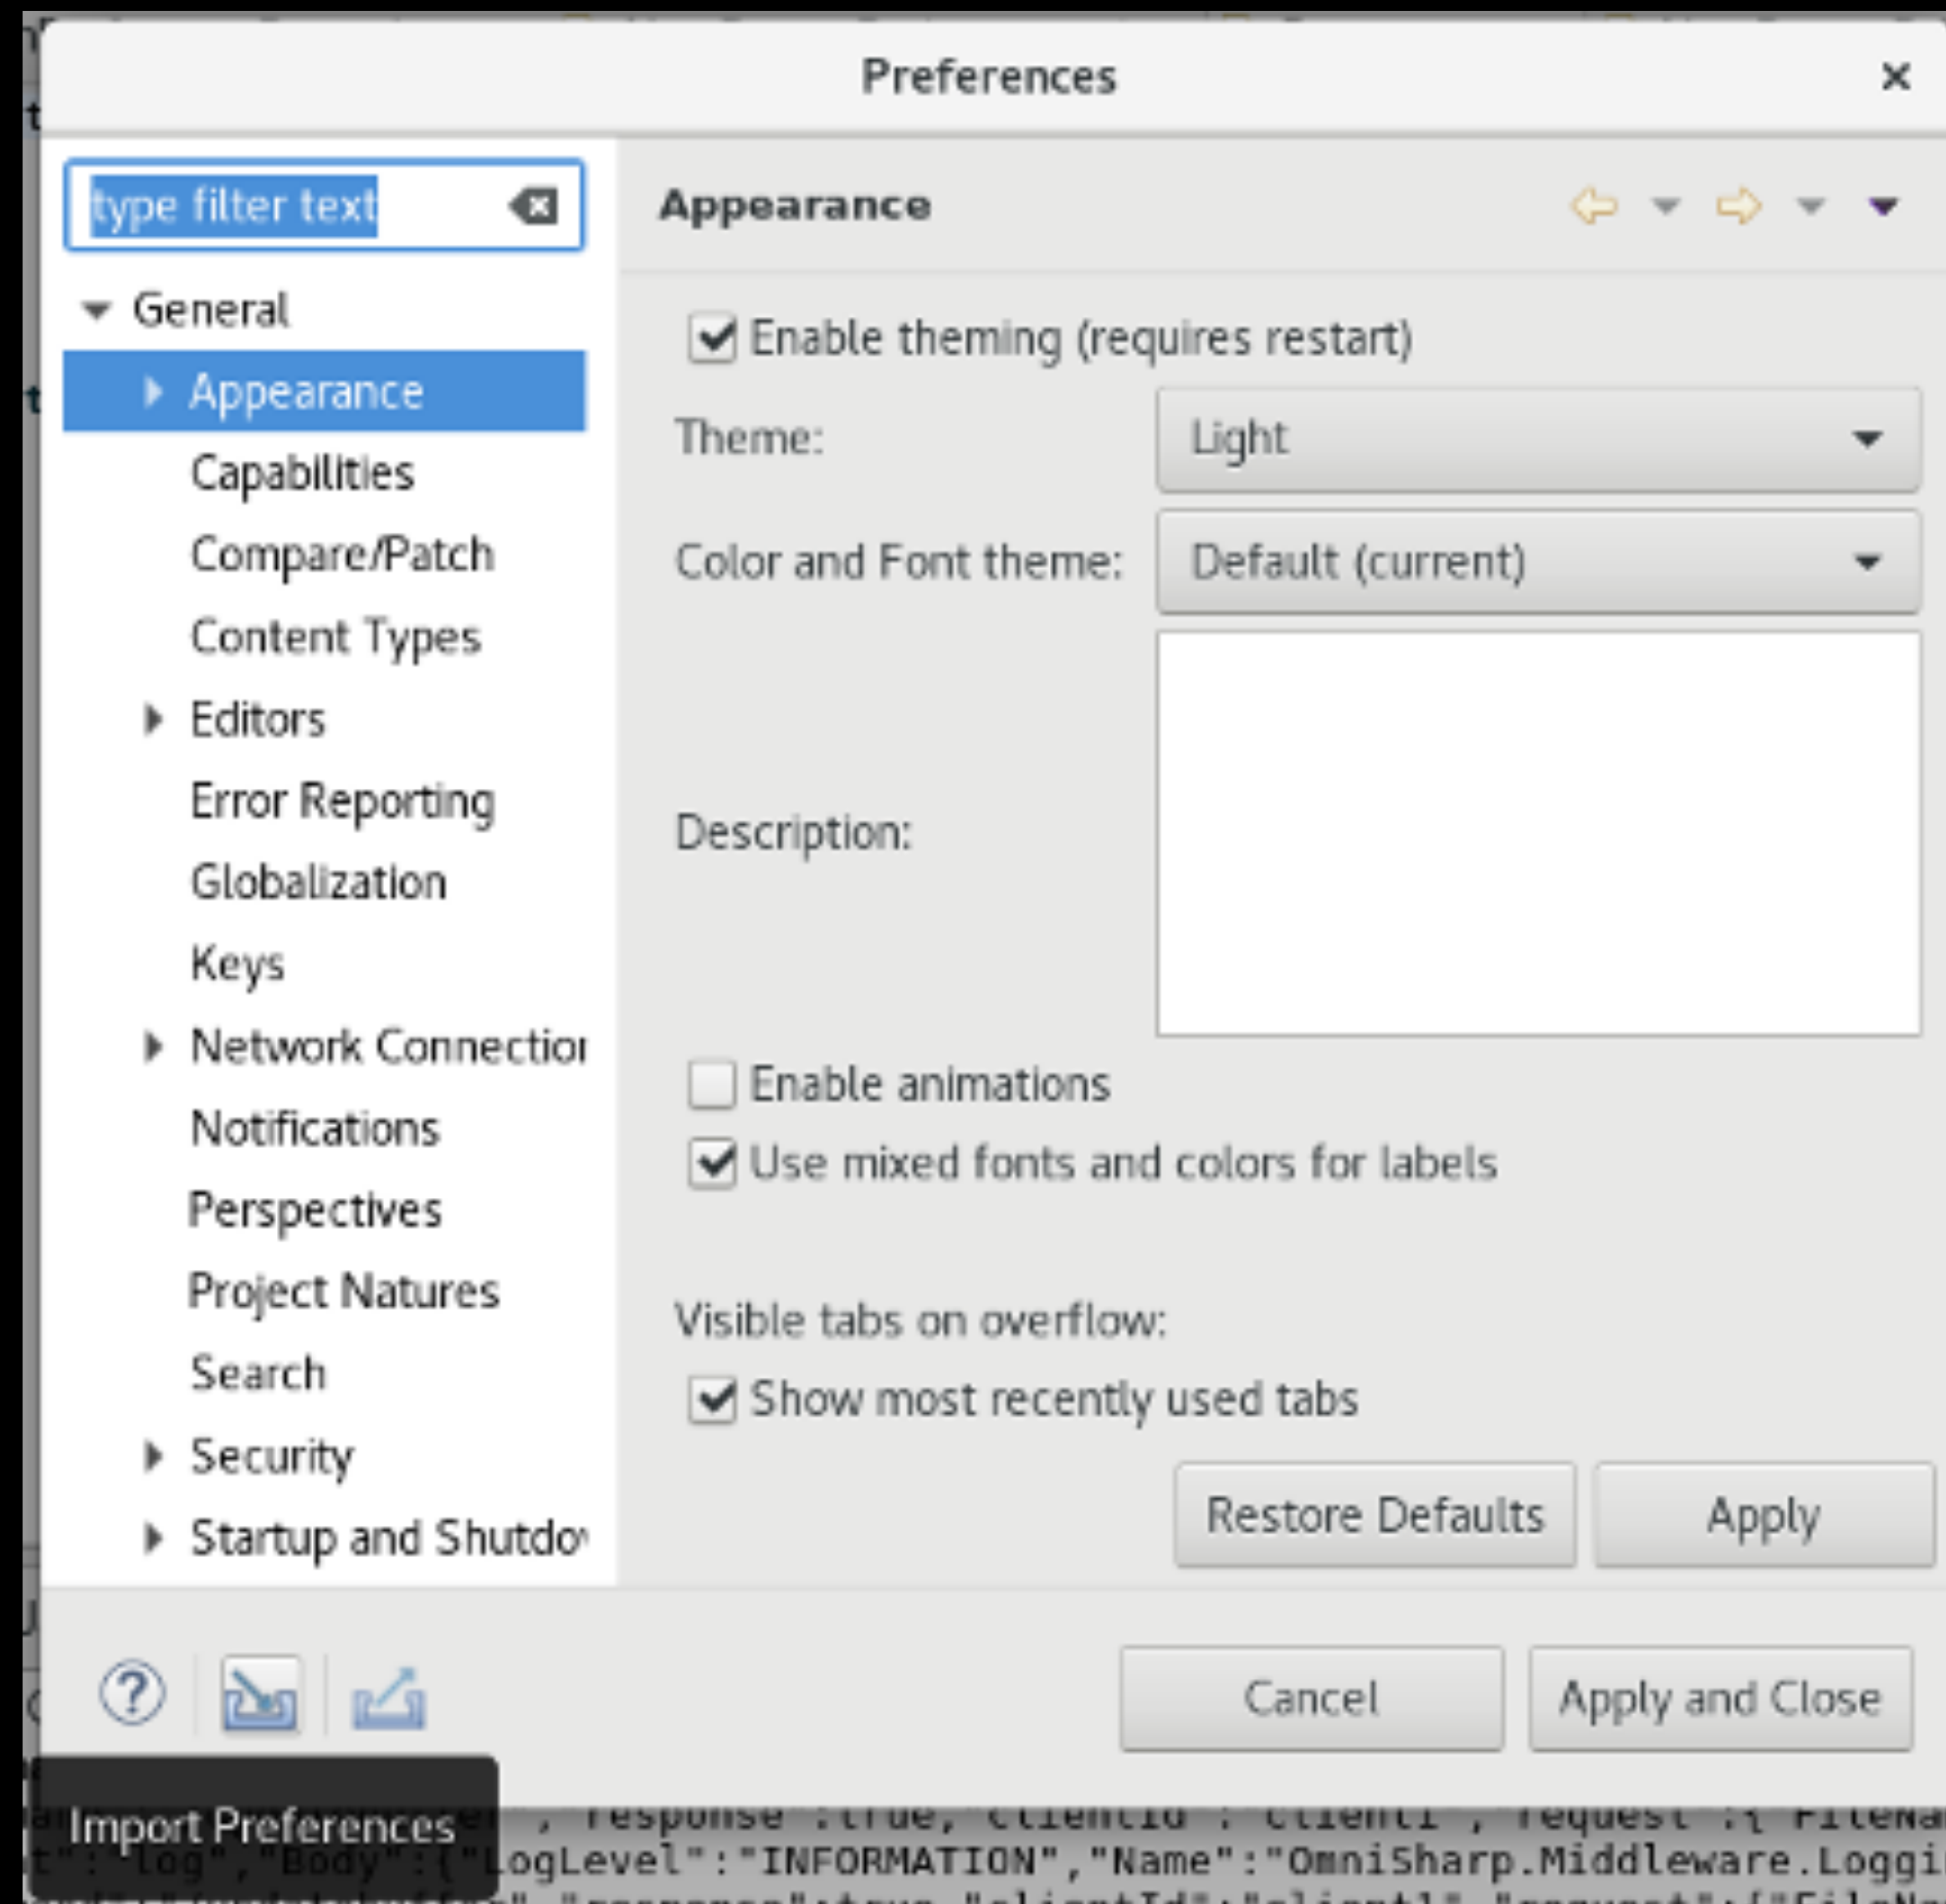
Preferences ×

type filter text

General
Appearance
Capabilities
Compare/Patch
Content Types
Editors
Error Reporting
Globalization
Keys
Network Connectior
Notifications
Perspectives
Project Natures
Search
Security
Startup and Shutdo

Appearance

Enable theming (requires restart)

Theme: Light

Color and Font theme: Default (current)

Description:

Enable animations

Use mixed fonts and colors for labels

Visible tabs on overflow:

Show most recently used tabs

Restore Defaults Apply

Cancel Apply and Close

Import Preferences

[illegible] ,"response":true,"clientId":"client1","request":{"FileNa
t":"log","Body":{"LogLevel":"INFORMATION","Name":"OmniSharp.Middleware.Loggi
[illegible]